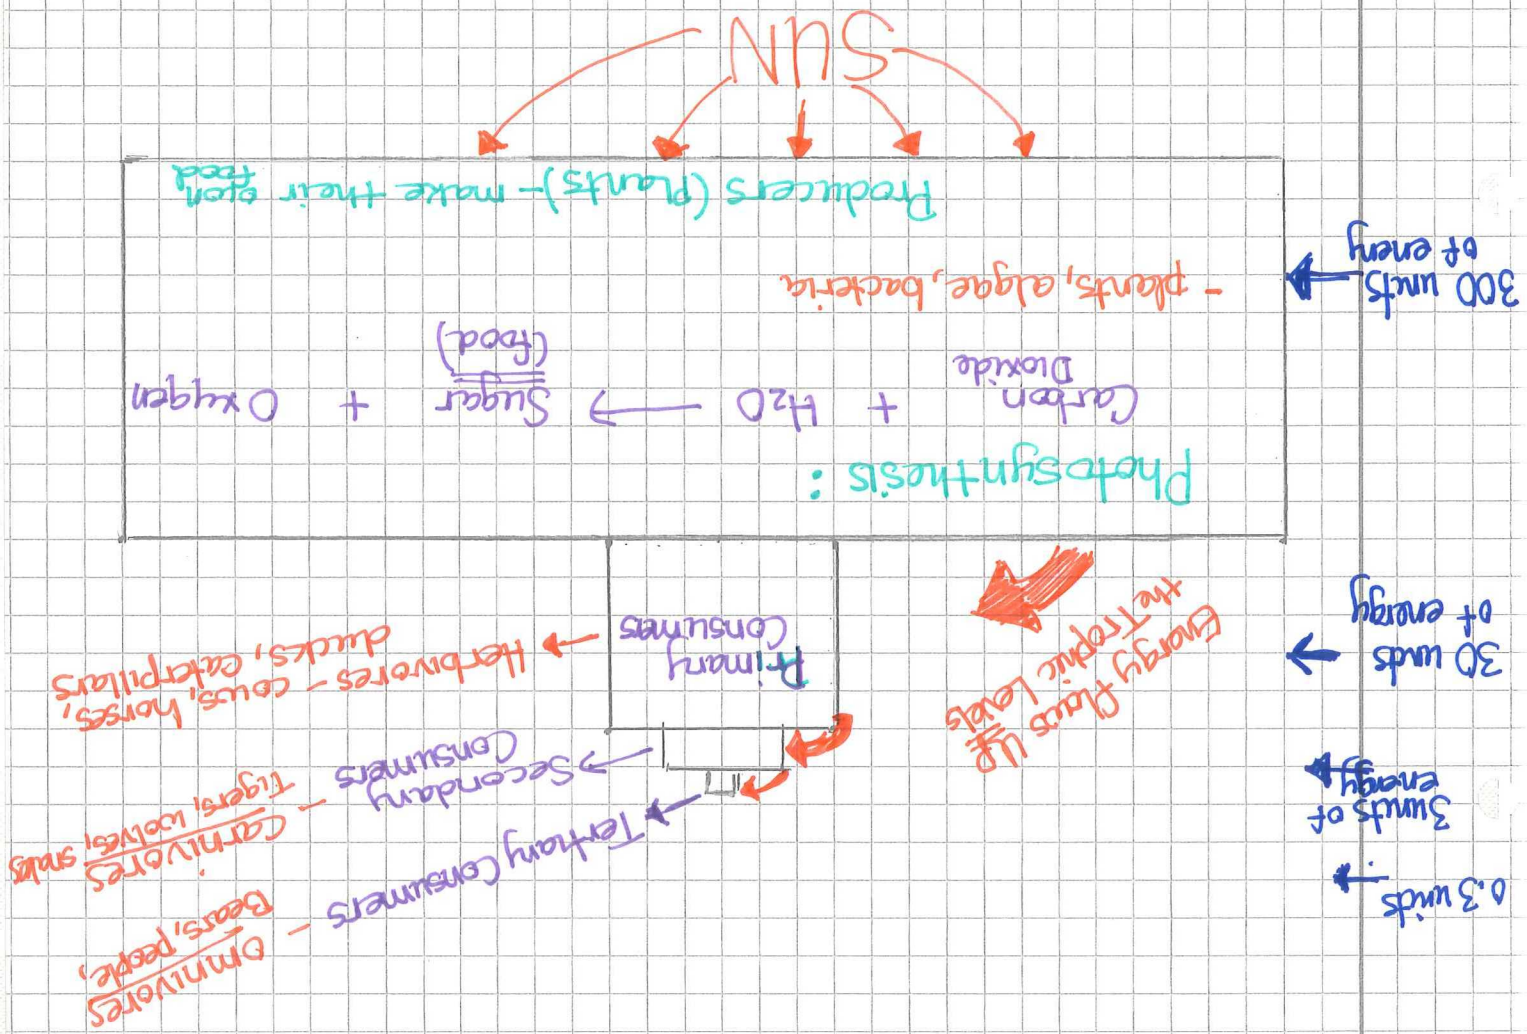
SUN

Producers (Plants) - make their own food

- plants, algae, bacteria

300 units of enery

Photosynthesis:

Carbon Dioxide + H2O ⟶ Sugar (food) + Oxygen

Energy Flows UP the Tropic Levels

30 units of energy

Primary Consumers

Herbivores - cows, horses, ducks, caterpillars

Secondary Consumers

Carnivores - Tigers, wolves, snakes

3 units of energy

Tertiary Consumers

Omnivores - Bears, people

0.3 units